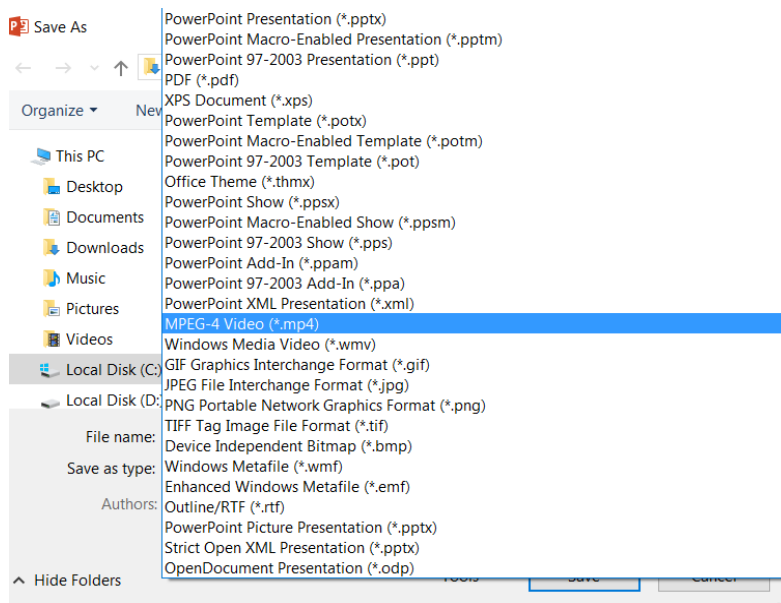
Save As

Organize ▾
New

This PC
Desktop
Documents
Downloads
Music
Pictures
Videos
Local Disk (C:)
Local Disk (D:

File name:
Save as type:
Authors:

Hide Folders

PowerPoint Presentation (*.pptx)
PowerPoint Macro-Enabled Presentation (*.pptm)
PowerPoint 97-2003 Presentation (*.ppt)
PDF (*.pdf)
XPS Document (*.xps)
PowerPoint Template (*.potx)
PowerPoint Macro-Enabled Template (*.potm)
PowerPoint 97-2003 Template (*.pot)
Office Theme (*.thmx)
PowerPoint Show (*.ppsx)
PowerPoint Macro-Enabled Show (*.ppsm)
PowerPoint 97-2003 Show (*.pps)
PowerPoint Add-In (*.ppam)
PowerPoint 97-2003 Add-In (*.ppa)
PowerPoint XML Presentation (*.xml)
MPEG-4 Video (*.mp4)
Windows Media Video (*.wmv)
GIF Graphics Interchange Format (*.gif)
JPEG File Interchange Format (*.jpg)
PNG Portable Network Graphics Format (*.png)
TIFF Tag Image File Format (*.tif)
Device Independent Bitmap (*.bmp)
Windows Metafile (*.wmf)
Enhanced Windows Metafile (*.emf)
Outline/RTF (*.rtf)
PowerPoint Picture Presentation (*.pptx)
Strict Open XML Presentation (*.pptx)
OpenDocument Presentation (*.odp)